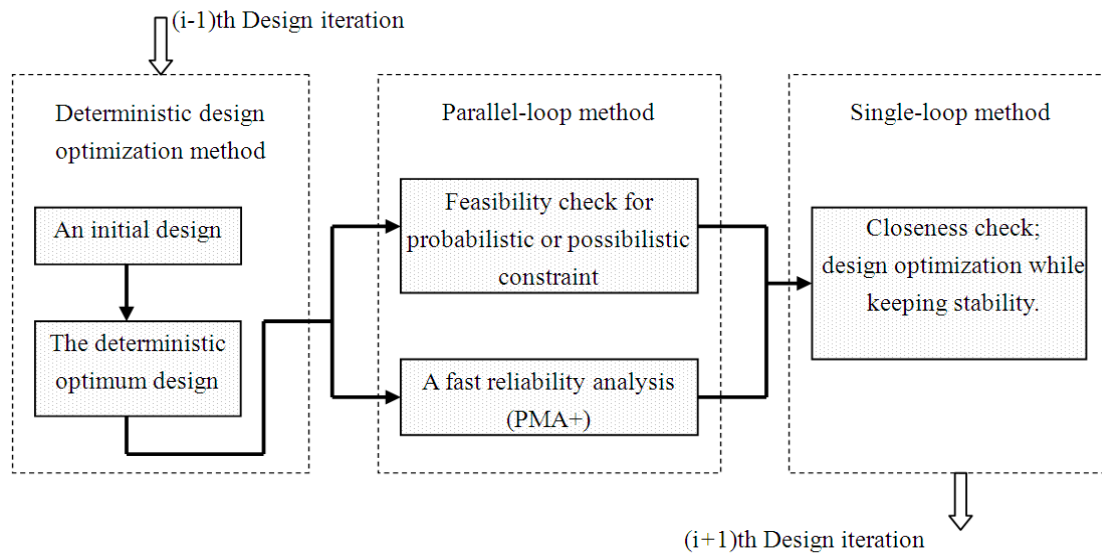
(i-1)th Design iteration

Deterministic design optimization method

An initial design

The deterministic optimum design

Parallel-loop method

Feasibility check for probabilistic or possibilistic constraint

A fast reliability analysis (PMA+)

Single-loop method

Closeness check; design optimization while keeping stability.

(i+1)th Design iteration